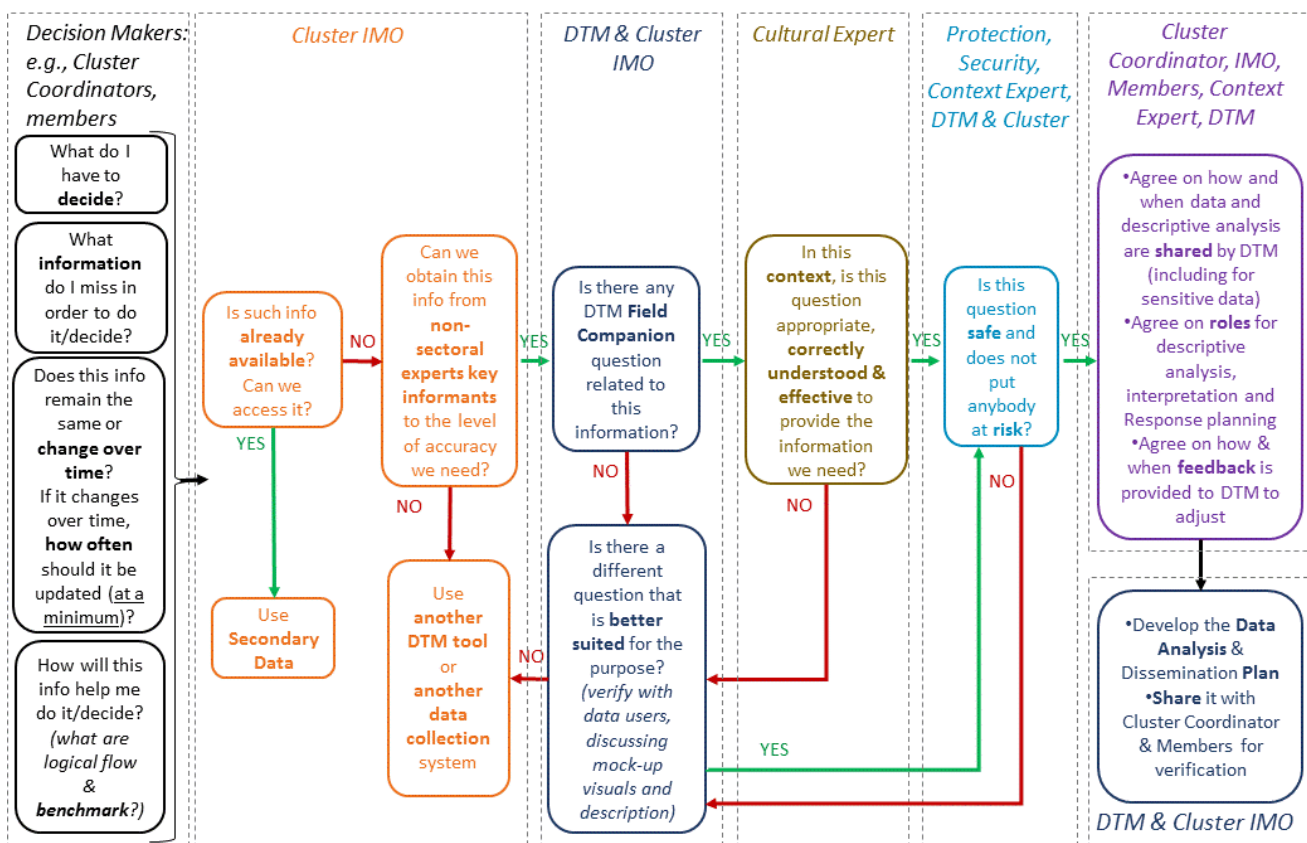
Decision Makers: e.g., Cluster Coordinators, members

What do I have to decide?

What information do I miss in order to do it/decide?

Does this info remain the same or change over time? If it changes over time, how often should it be updated (at a minimum)?

How will this info help me do it/decide? (what are logical flow & benchmark?)

Cluster IMO

Is such info already available? Can we access it?

NO

YES

Use Secondary Data

Can we obtain this info from non-sectoral experts key informants to the level of accuracy we need?

NO

Use another DTM tool or another data collection system

DTM & Cluster IMO

YES

Is there any DTM Field Companion question related to this information?

NO

Is there a different question that is better suited for the purpose? (verify with data users, discussing mock-up visuals and description)

NO

YES

Cultural Expert

YES

In this context, is this question appropriate, correctly understood & effective to provide the information we need?

NO

Protection, Security, Context Expert, DTM & Cluster

YES

Is this question safe and does not put anybody at risk?

NO

Cluster Coordinator, IMO, Members, Context Expert, DTM

YES

•Agree on how and when data and descriptive analysis are shared by DTM (including for sensitive data)
•Agree on roles for descriptive analysis, interpretation and Response planning
•Agree on how & when feedback is provided to DTM to adjust

•Develop the Data Analysis & Dissemination Plan
•Share it with Cluster Coordinator & Members for verification

DTM & Cluster IMO